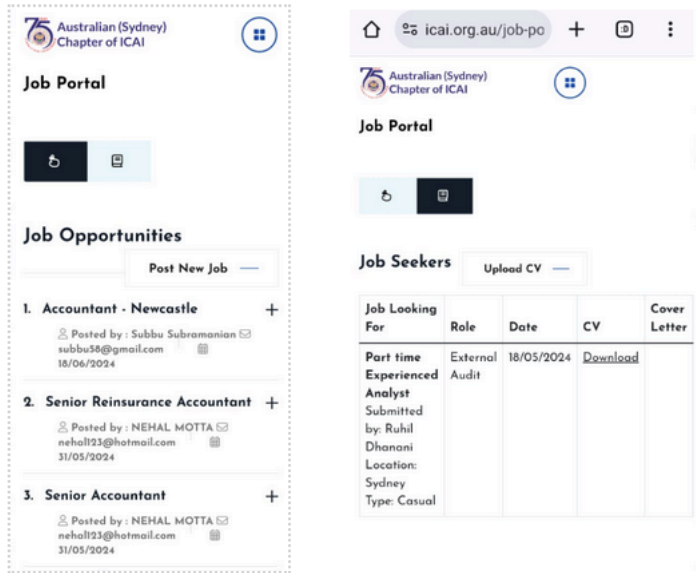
75 Australian (Sydney) Chapter of ICAI

Job Portal

Job Opportunities

Post New Job

1. Accountant - Newcastle +
Posted by : Subbu Subramanian
subbu58@gmail.com
18/06/2024

2. Senior Reinsurance Accountant +
Posted by : NEHAL MOTTA
nehal123@hotmail.com
31/05/2024

3. Senior Accountant +
Posted by : NEHAL MOTTA
nehal123@hotmail.com
31/05/2024

icai.org.au/job-po +

75 Australian (Sydney) Chapter of ICAI

Job Portal

Job Seekers

Upload CV

| Job Looking For | Role | Date | CV | Cover Letter |
|---|---|---|---|---|
| Part time Experienced Analyst Submitted by: Ruhil Dhanani Location: Sydney Type: Casual | External Audit | 18/05/2024 | Download | |